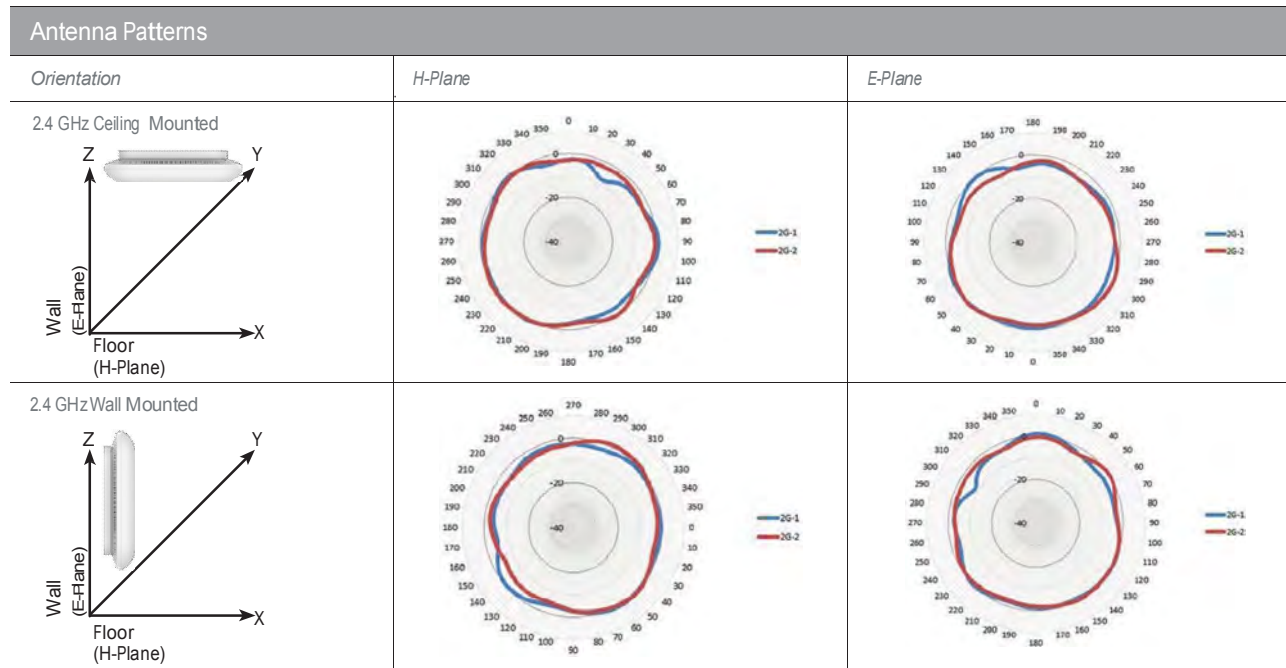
Antenna Patterns

| Orientation | H-Plane | E-Plane |
|---|---|---|
| 2.4 GHz Ceiling Mounted Z Y Wall (E-Plane) X Floor (H-Plane) | 0 10 20 30 40 50 60 70 80 90 100 110 120 130 140 150 160 170 180 190 200 210 220 230 240 250 260 270 280 290 300 310 320 330 340 350 0 -20 -40 2G-1 2G-2 | 180 190 200 210 220 230 240 250 260 270 280 290 300 310 320 330 340 350 0 10 20 30 40 50 60 70 80 90 100 110 120 130 140 150 160 170 0 -20 -40 2G-1 2G-2 |
| 2.4 GHz Wall Mounted Z Y Wall (E-Plane) X Floor (H-Plane) | 270 280 290 300 310 320 330 340 350 0 10 20 30 40 50 60 70 80 90 100 110 120 130 140 150 160 170 180 190 200 210 220 230 240 250 260 0 -20 -40 2G-1 2G-2 | 0 10 20 30 40 50 60 70 80 90 100 110 120 130 140 150 160 170 180 190 200 210 220 230 240 250 260 270 280 290 300 310 320 330 340 350 0 -20 -40 2G-1 2G-2 |